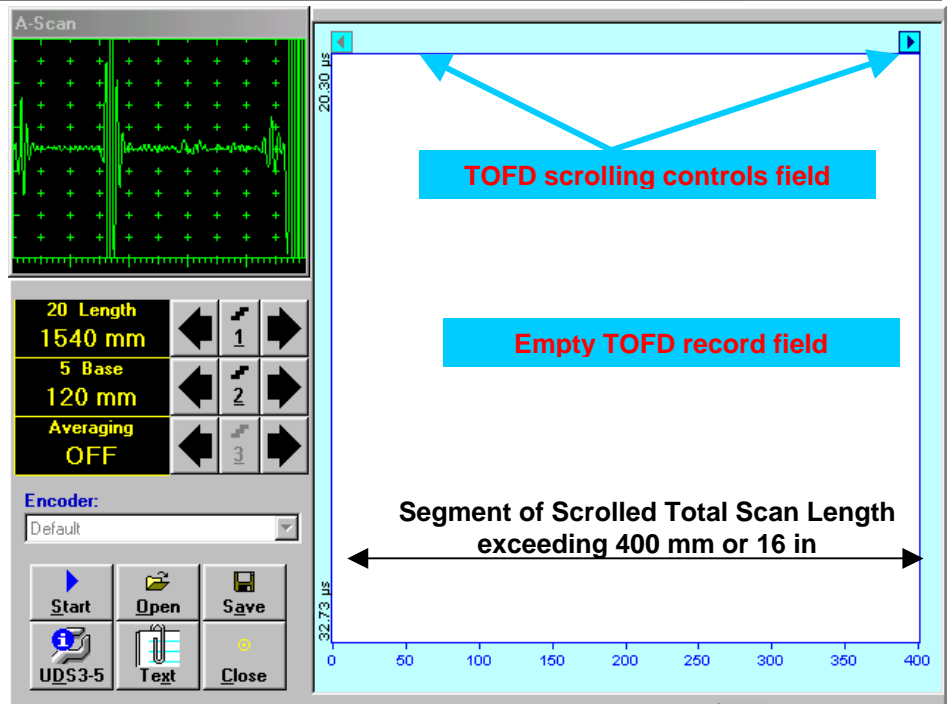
A-Scan

20 Length
1540 mm

1

5 Base
120 mm

2

Averaging
OFF

3

Encoder:
Default

Start
Open
Save
UDS3-5
Text
Close

20.30 µs

TOFD scrolling controls field

Empty TOFD record field

Segment of Scrolled Total Scan Length exceeding 400 mm or 16 in

32.73 µs

0 50 100 150 200 250 300 350 400